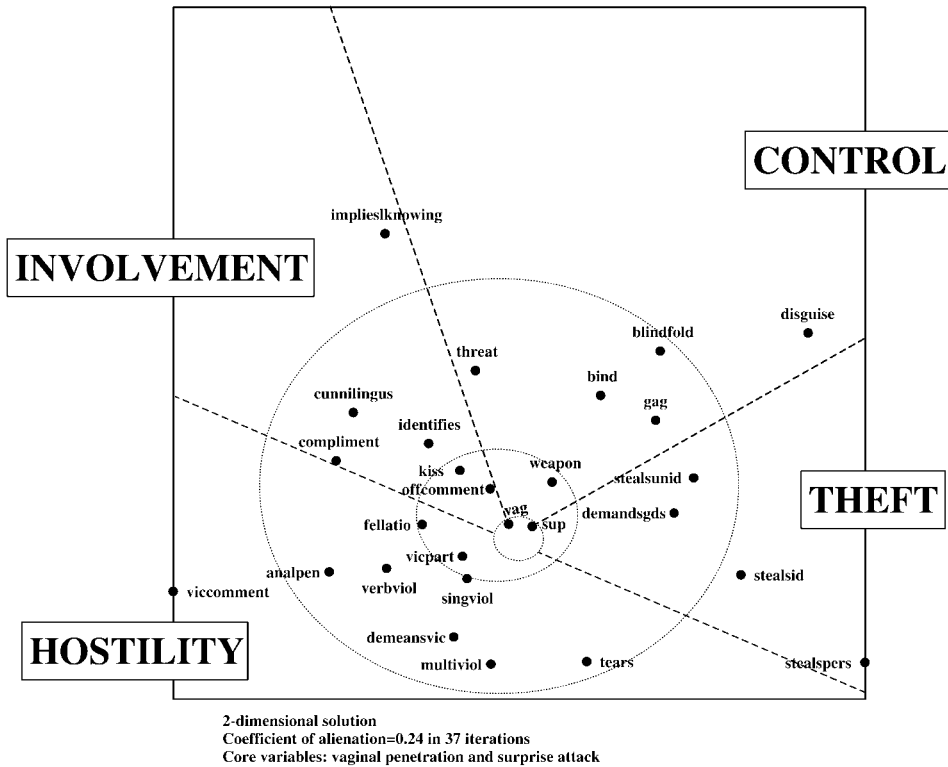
CONTROL

impliesIknowing

INVOLVEMENT

disguise

blindfold

threat

bind

cunnilingus

gag

identifies

compliment

kiss

weapon

stealsunid

offcomment

THEFT

vag

sup

demandsgds

fellatio

vicpart

analpen

stealsid

verbviol

viccomment

singviol

HOSTILITY

demeansvic

multiviol

tears

stealspers

2-dimensional solution
Coefficient of alienation=0.24 in 37 iterations
Core variables: vaginal penetration and surprise attack